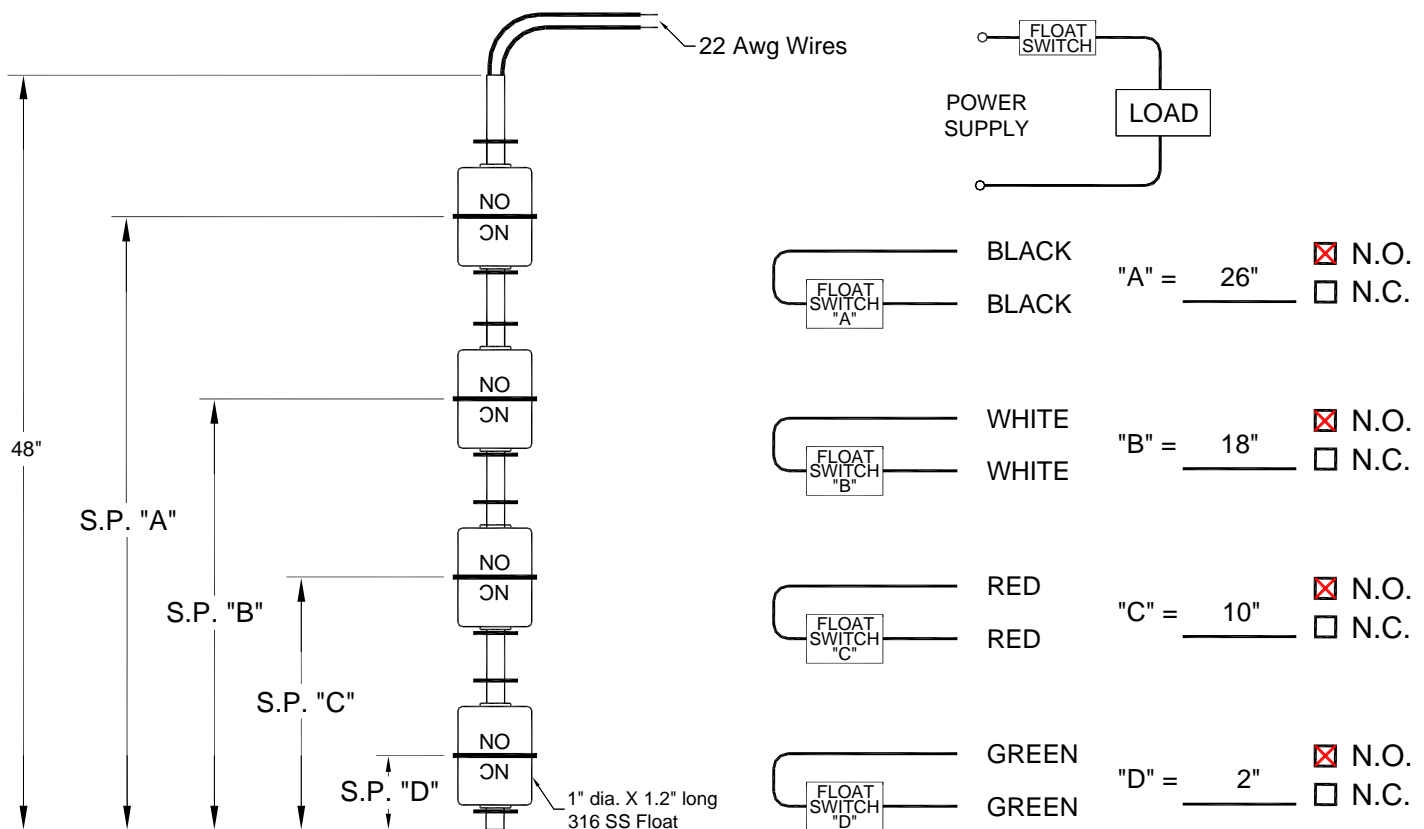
22 Awg Wires

FLOAT SWITCH

POWER SUPPLY

LOAD

48"

NO
NC

NO
NC

NO
NC

NO
NC

S.P. "A"

S.P. "B"

S.P. "C"

S.P. "D"

1" dia. X 1.2" long 316 SS Float

FLOAT SWITCH "A"
BLACK
BLACK
"A" = 26"
☒ N.O.
☐ N.C.

FLOAT SWITCH "B"
WHITE
WHITE
"B" = 18"
☒ N.O.
☐ N.C.

FLOAT SWITCH "C"
RED
RED
"C" = 10"
☒ N.O.
☐ N.C.

FLOAT SWITCH "D"
GREEN
GREEN
"D" = 2"
☒ N.O.
☐ N.C.